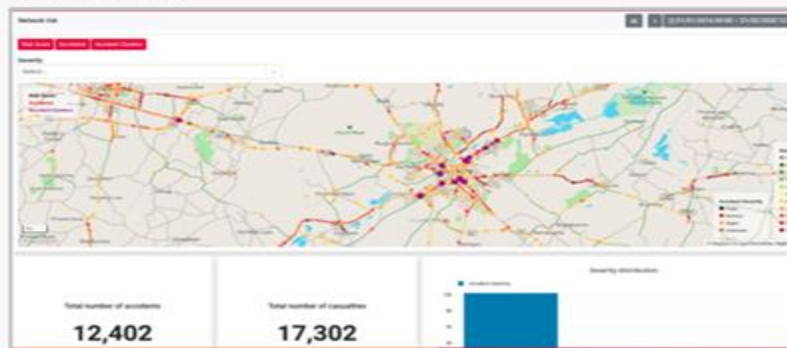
Network risk

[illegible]

Risk Spots | Accidents | Accident Clusters

Severity

Select...

Risk Spots
Accidents
Accident Clusters

Accident Severity
Fatal
Serious
Slight
Unknown

Total number of accidents

12,402

Total number of casualties

17,302

Severity distribution

Accident Severity